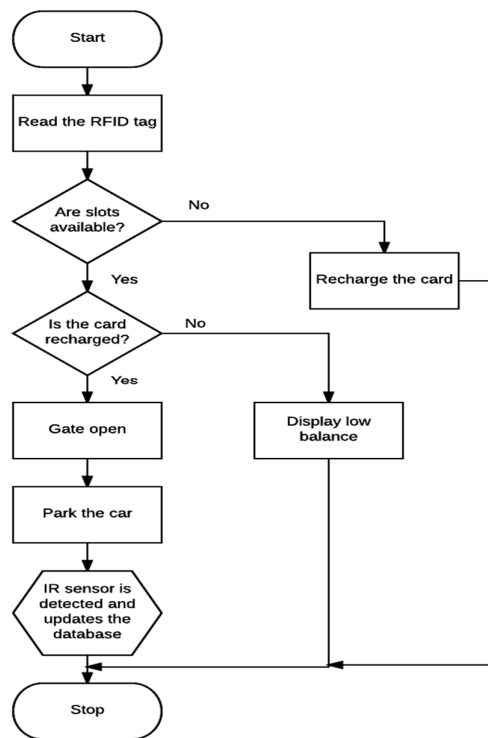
Start

Read the RFID tag

Are slots available?

No

Recharge the card

Yes

Is the card recharged?

No

Yes

Gate open

Display low balance

Park the car

IR sensor is detected and updates the database

Stop